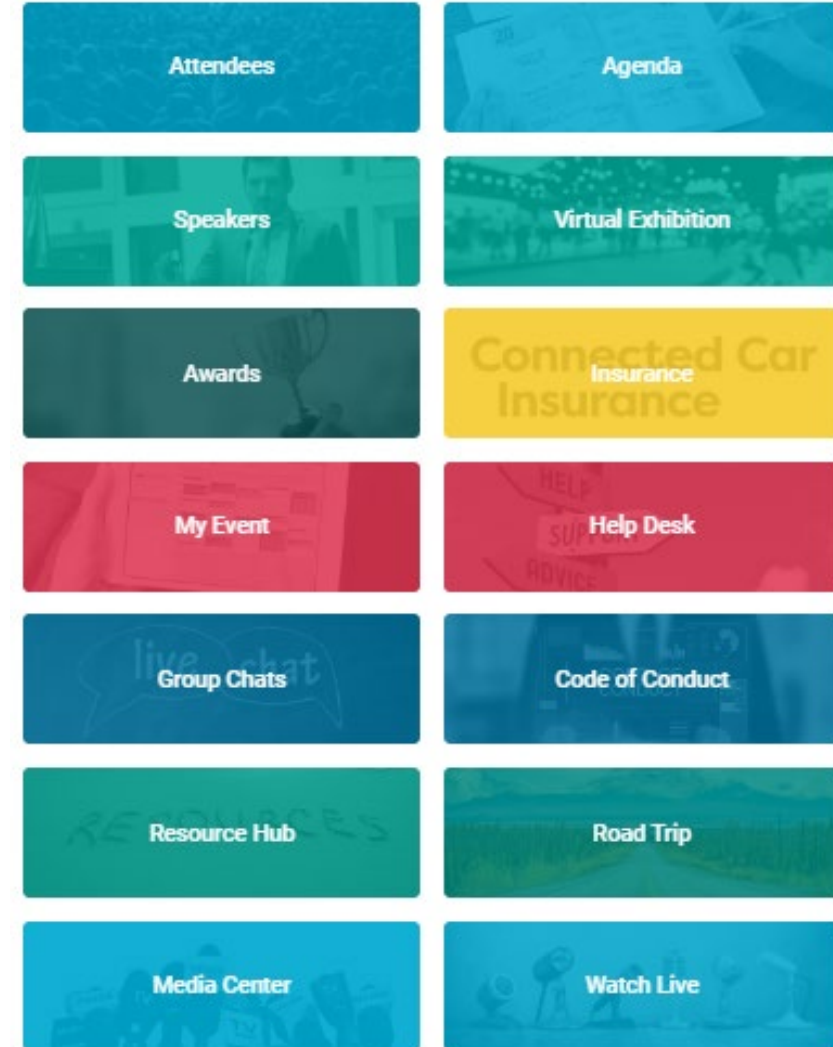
Attendees

Agenda

Speakers

Virtual Exhibition

Awards

Connected Car Insurance

Insurance

My Event

HELP SUPPORT ADVICE

Help Desk

live chat

Group Chats

Code of Conduct

RESOURCES

Resource Hub

Road Trip

Media Center

Watch Live